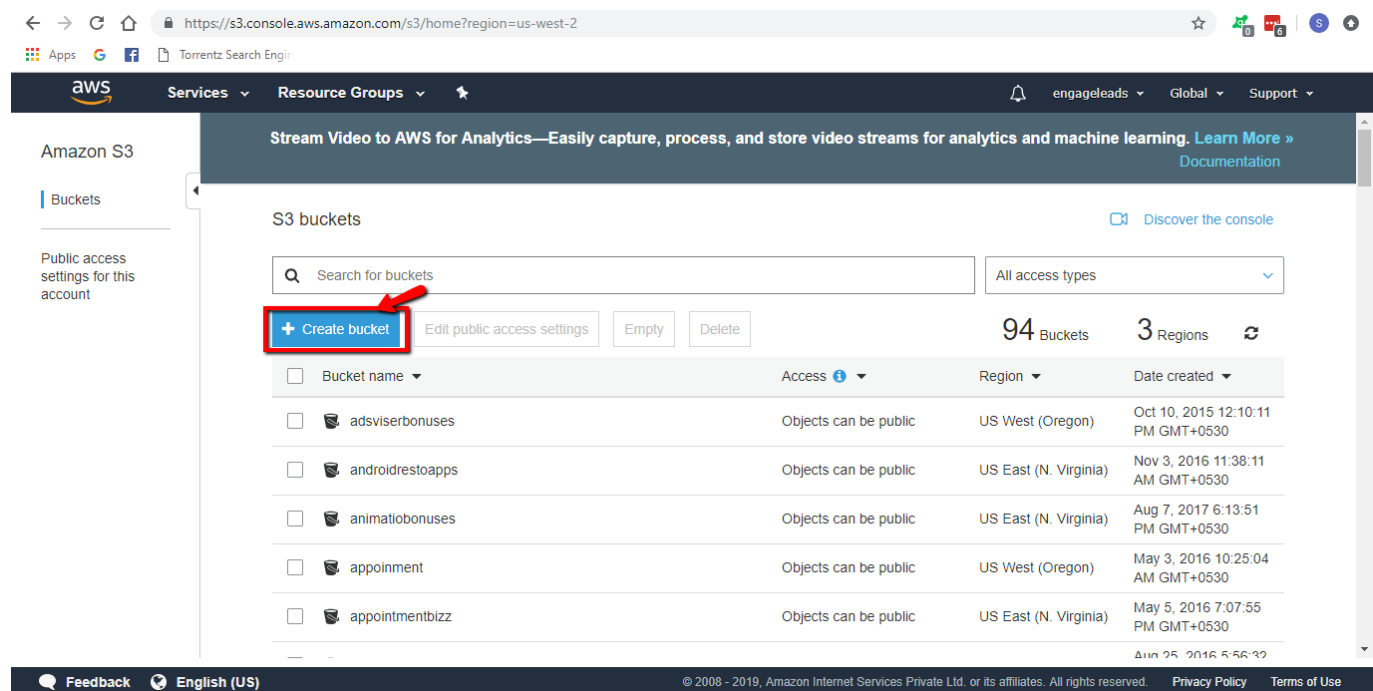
https://s3.console.aws.amazon.com/s3/home?region=us-west-2

Apps G Torrentz Search Engi

aws Services Resource Groups engageleads Global Support

Amazon S3

Buckets

Public access settings for this account

Stream Video to AWS for Analytics—Easily capture, process, and store video streams for analytics and machine learning. Learn More » Documentation

S3 buckets

Discover the console

Search for buckets

All access types

+ Create bucket | Edit public access settings | Empty | Delete

94 Buckets 3 Regions

| Bucket name | Access | Region | Date created |
|---|---|---|---|
| adsviserbonuses | Objects can be public | US West (Oregon) | Oct 10, 2015 12:10:11 PM GMT+0530 |
| androidrestoapps | Objects can be public | US East (N. Virginia) | Nov 3, 2016 11:38:11 AM GMT+0530 |
| animatiobonuses | Objects can be public | US East (N. Virginia) | Aug 7, 2017 6:13:51 PM GMT+0530 |
| appoinment | Objects can be public | US West (Oregon) | May 3, 2016 10:25:04 AM GMT+0530 |
| appointmentbizz | Objects can be public | US East (N. Virginia) | May 5, 2016 7:07:55 PM GMT+0530 |
| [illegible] | | | Aug 25, 2016 5:56:32 |

Feedback English (US) © 2008 - 2019, Amazon Internet Services Private Ltd. or its affiliates. All rights reserved. Privacy Policy Terms of Use